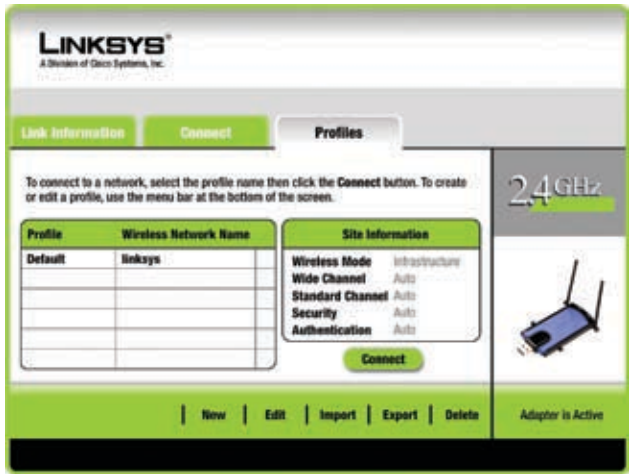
LINKSYS®
A Division of Cisco Systems, Inc.

Link Information | Connect | Profiles

To connect to a network, select the profile name then click the Connect button. To create or edit a profile, use the menu bar at the bottom of the screen.

2.4 GHz

| Profile | Wireless Network Name |
|---|---|
| Default | linksys |
| | |
| | |
| | |
| | |
| | |

Site Information

Wireless Mode Infrastructure
Wide Channel Auto
Standard Channel Auto
Security Auto
Authentication Auto

Connect

New | Edit | Import | Export | Delete

Adapter is Active